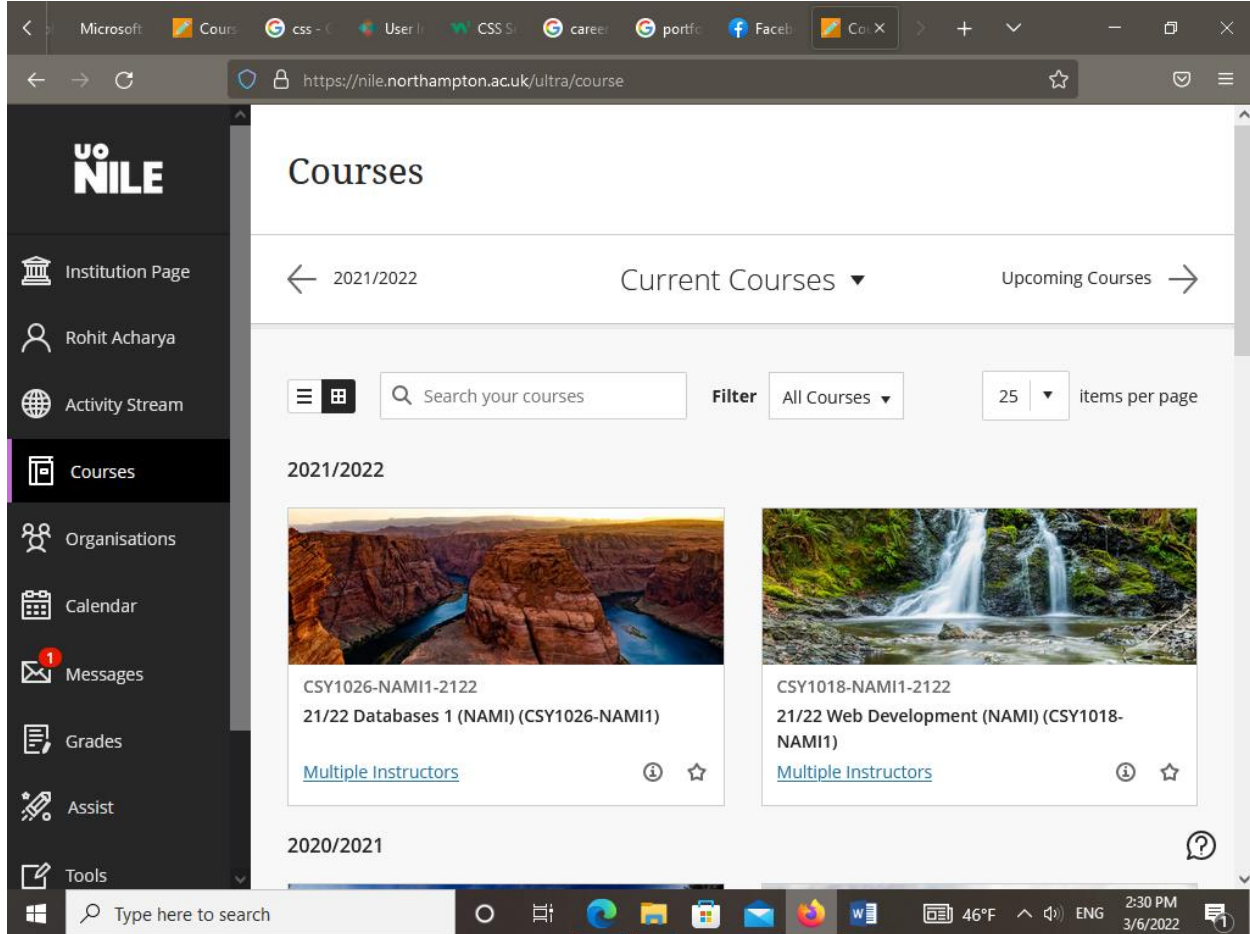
Microsoft | Cours | css - | User I | CSS S | career | portfo | Faceb | Co ×

https://nile.northampton.ac.uk/ultra/course

UO NILE

Institution Page
Rohit Acharya
Activity Stream
Courses
Organisations
Calendar
1
Messages
Grades
Assist
Tools

Courses

2021/2022
Current Courses ▾
Upcoming Courses

Search your courses
Filter
All Courses ▾
25 ▾
items per page

2021/2022

CSY1026-NAMI1-2122
21/22 Databases 1 (NAMI) (CSY1026-NAMI1)
Multiple Instructors

CSY1018-NAMI1-2122
21/22 Web Development (NAMI) (CSY1018-NAMI1)
Multiple Instructors

2020/2021

Type here to search
46°F
ENG
2:30 PM
3/6/2022
1